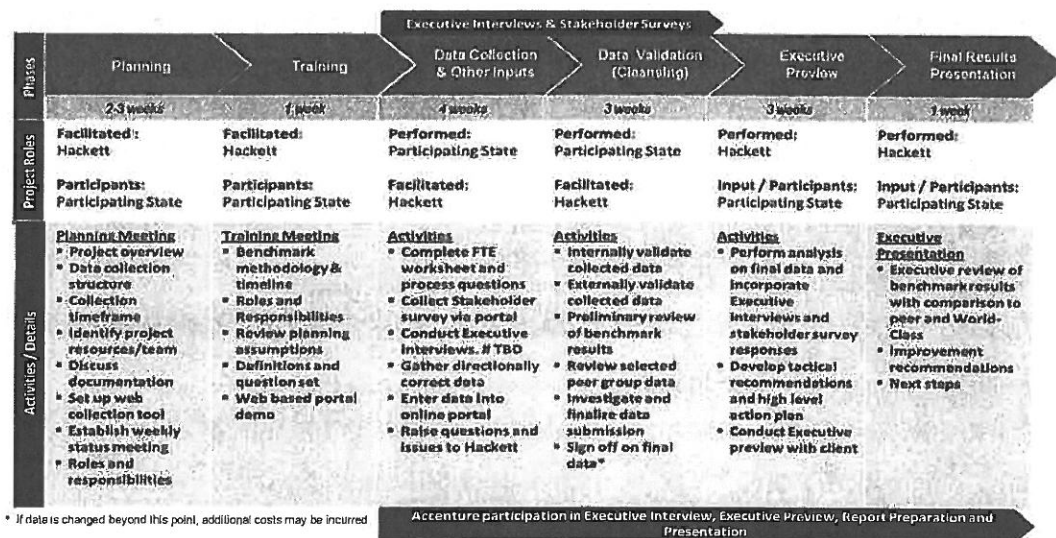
Executive Interviews & Stakeholder Surveys

Phases

Planning

2-3 weeks

Training

1 week

Data Collection & Other Inputs

4 weeks

Data Validation (Cleansing)

3 weeks

Executive Preview

3 weeks

Final Results Presentation

1 week

Project Roles

Facilitated: Hackett

Participants: Participating State

Facilitated: Hackett

Participants: Participating State

Performed: Participating State

Facilitated: Hackett

Performed: Participating State

Facilitated: Hackett

Performed: Hackett

Input / Participants: Participating State

Performed: Hackett

Input / Participants: Participating State

Activities / Details

Planning Meeting
• Project overview
• Data collection structure
• Collection timeframe
• Identify project resources/team
• Discuss documentation
• Set up web collection tool
• Establish weekly status meeting
• Roles and responsibilities

Training Meeting
• Benchmark methodology & timeline
• Roles and Responsibilities
• Review planning assumptions
• Definitions and question set
• Web based portal demo

Activities
• Complete FTE worksheet and process questions
• Collect Stakeholder survey via portal
• Conduct Executive Interviews. # TBD
• Gather directionally correct data
• Enter data into online portal
• Raise questions and issues to Hackett

Activities
• Internally validate collected data
• Externally validate collected data
• Preliminary review of benchmark results
• Review selected peer group data
• Investigate and finalize data submission
• Sign off on final data*

Activities
• Perform analysis on final data and incorporate Executive interviews and stakeholder survey responses
• Develop tactical recommendations and high level action plan
• Conduct Executive preview with client

Executive Presentation
• Executive review of benchmark results with comparison to peer and World-Class
• Improvement recommendations
• Next steps

* If date is changed beyond this point, additional costs may be incurred

Accenture participation in Executive Interview, Executive Preview, Report Preparation and Presentation